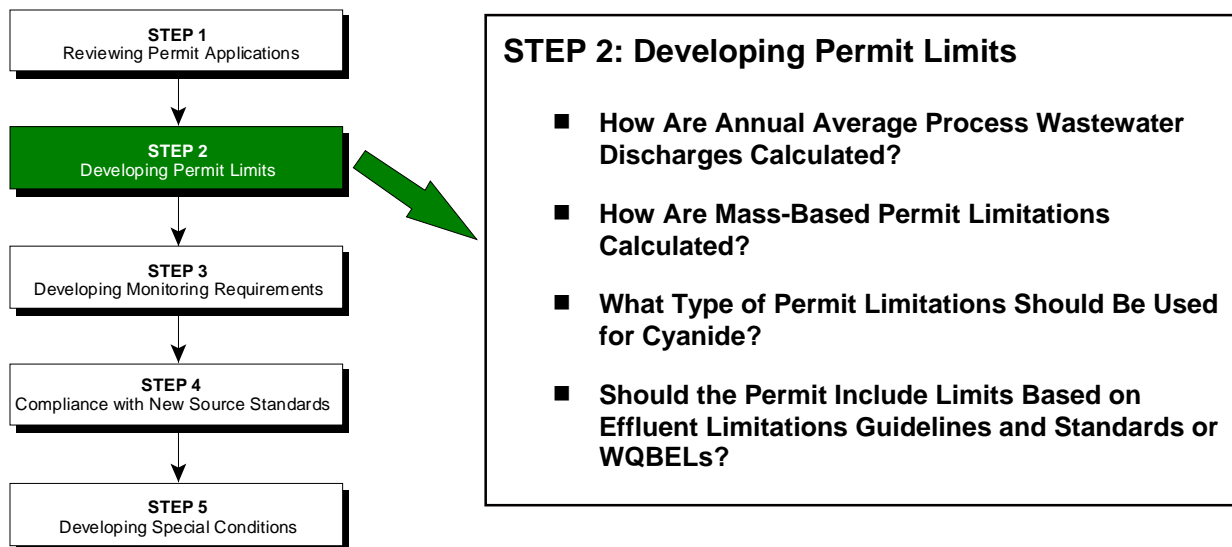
STEP 1
Reviewing Permit Applications

STEP 2
Developing Permit Limits

STEP 3
Developing Monitoring Requirements

STEP 4
Compliance with New Source Standards

STEP 5
Developing Special Conditions

STEP 2: Developing Permit Limits

■ How Are Annual Average Process Wastewater Discharges Calculated?

■ How Are Mass-Based Permit Limitations Calculated?

■ What Type of Permit Limitations Should Be Used for Cyanide?

■ Should the Permit Include Limits Based on Effluent Limitations Guidelines and Standards or WQBELs?